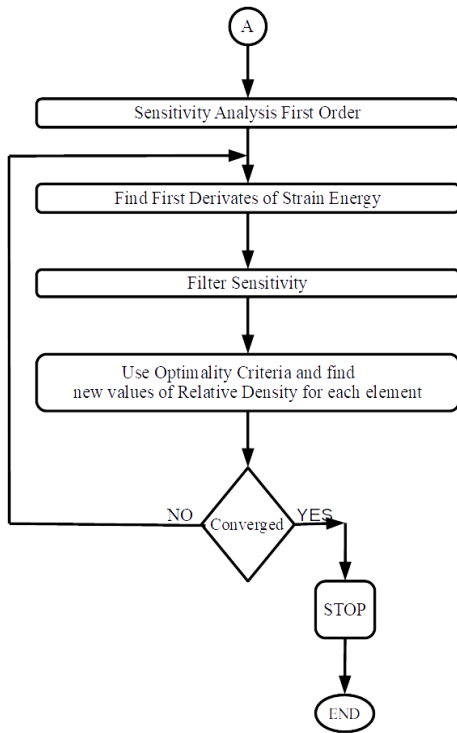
A

Sensitivity Analysis First Order

Find First Derivates of Strain Energy

Filter Sensitivity

Use Optimality Criteria and find new values of Relative Density for each element

NO

Converged

YES

STOP

END